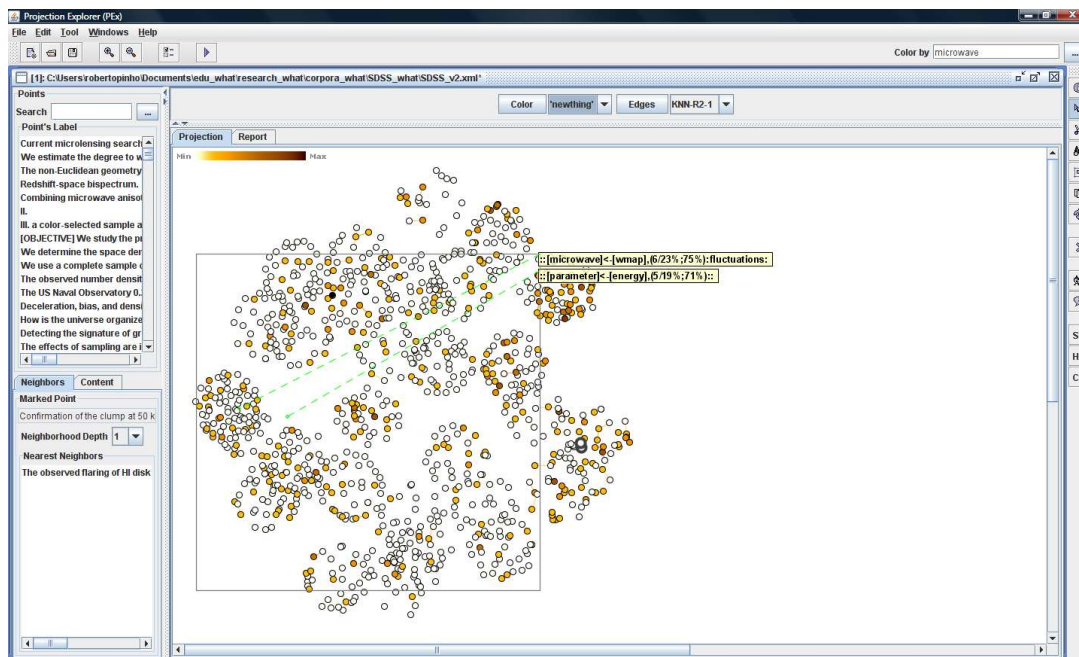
Projection Explorer (PEx)

File Edit Tool Windows Help

Color by microwave

[1]: C:\Users\robertopinho\Documents\edu_what\research_what\corpora_what\SDSS_what\SDSS_v2.xml*

Points

Search

Point's Label

Current microlensing search

We estimate the degree to w

The non-Euclidean geometry

Redshift-space bispectrum.

Combining microwave anisot

II.

III. a color-selected sample a

[OBJECTIVE] We study the p

We determine the space der

We use a complete sample c

The observed number densi

The US Naval Observatory 0.

Deceleration, bias, and densi

How is the universe organize

Detecting the signature of gr

The effects of sampling are i

Neighbors Content

Marked Point

Confirmation of the clump at 50 k

Neighborhood Depth 1

Nearest Neighbors

The observed flaring of HI disk

Color 'newthing' Edges KNN-R2-1

Projection Report

Min Max

:: [microwave]<-[wmap],(6/23%;75%):fluctuations:

:: [parameter]<-[energy],(5/19%;71%)::